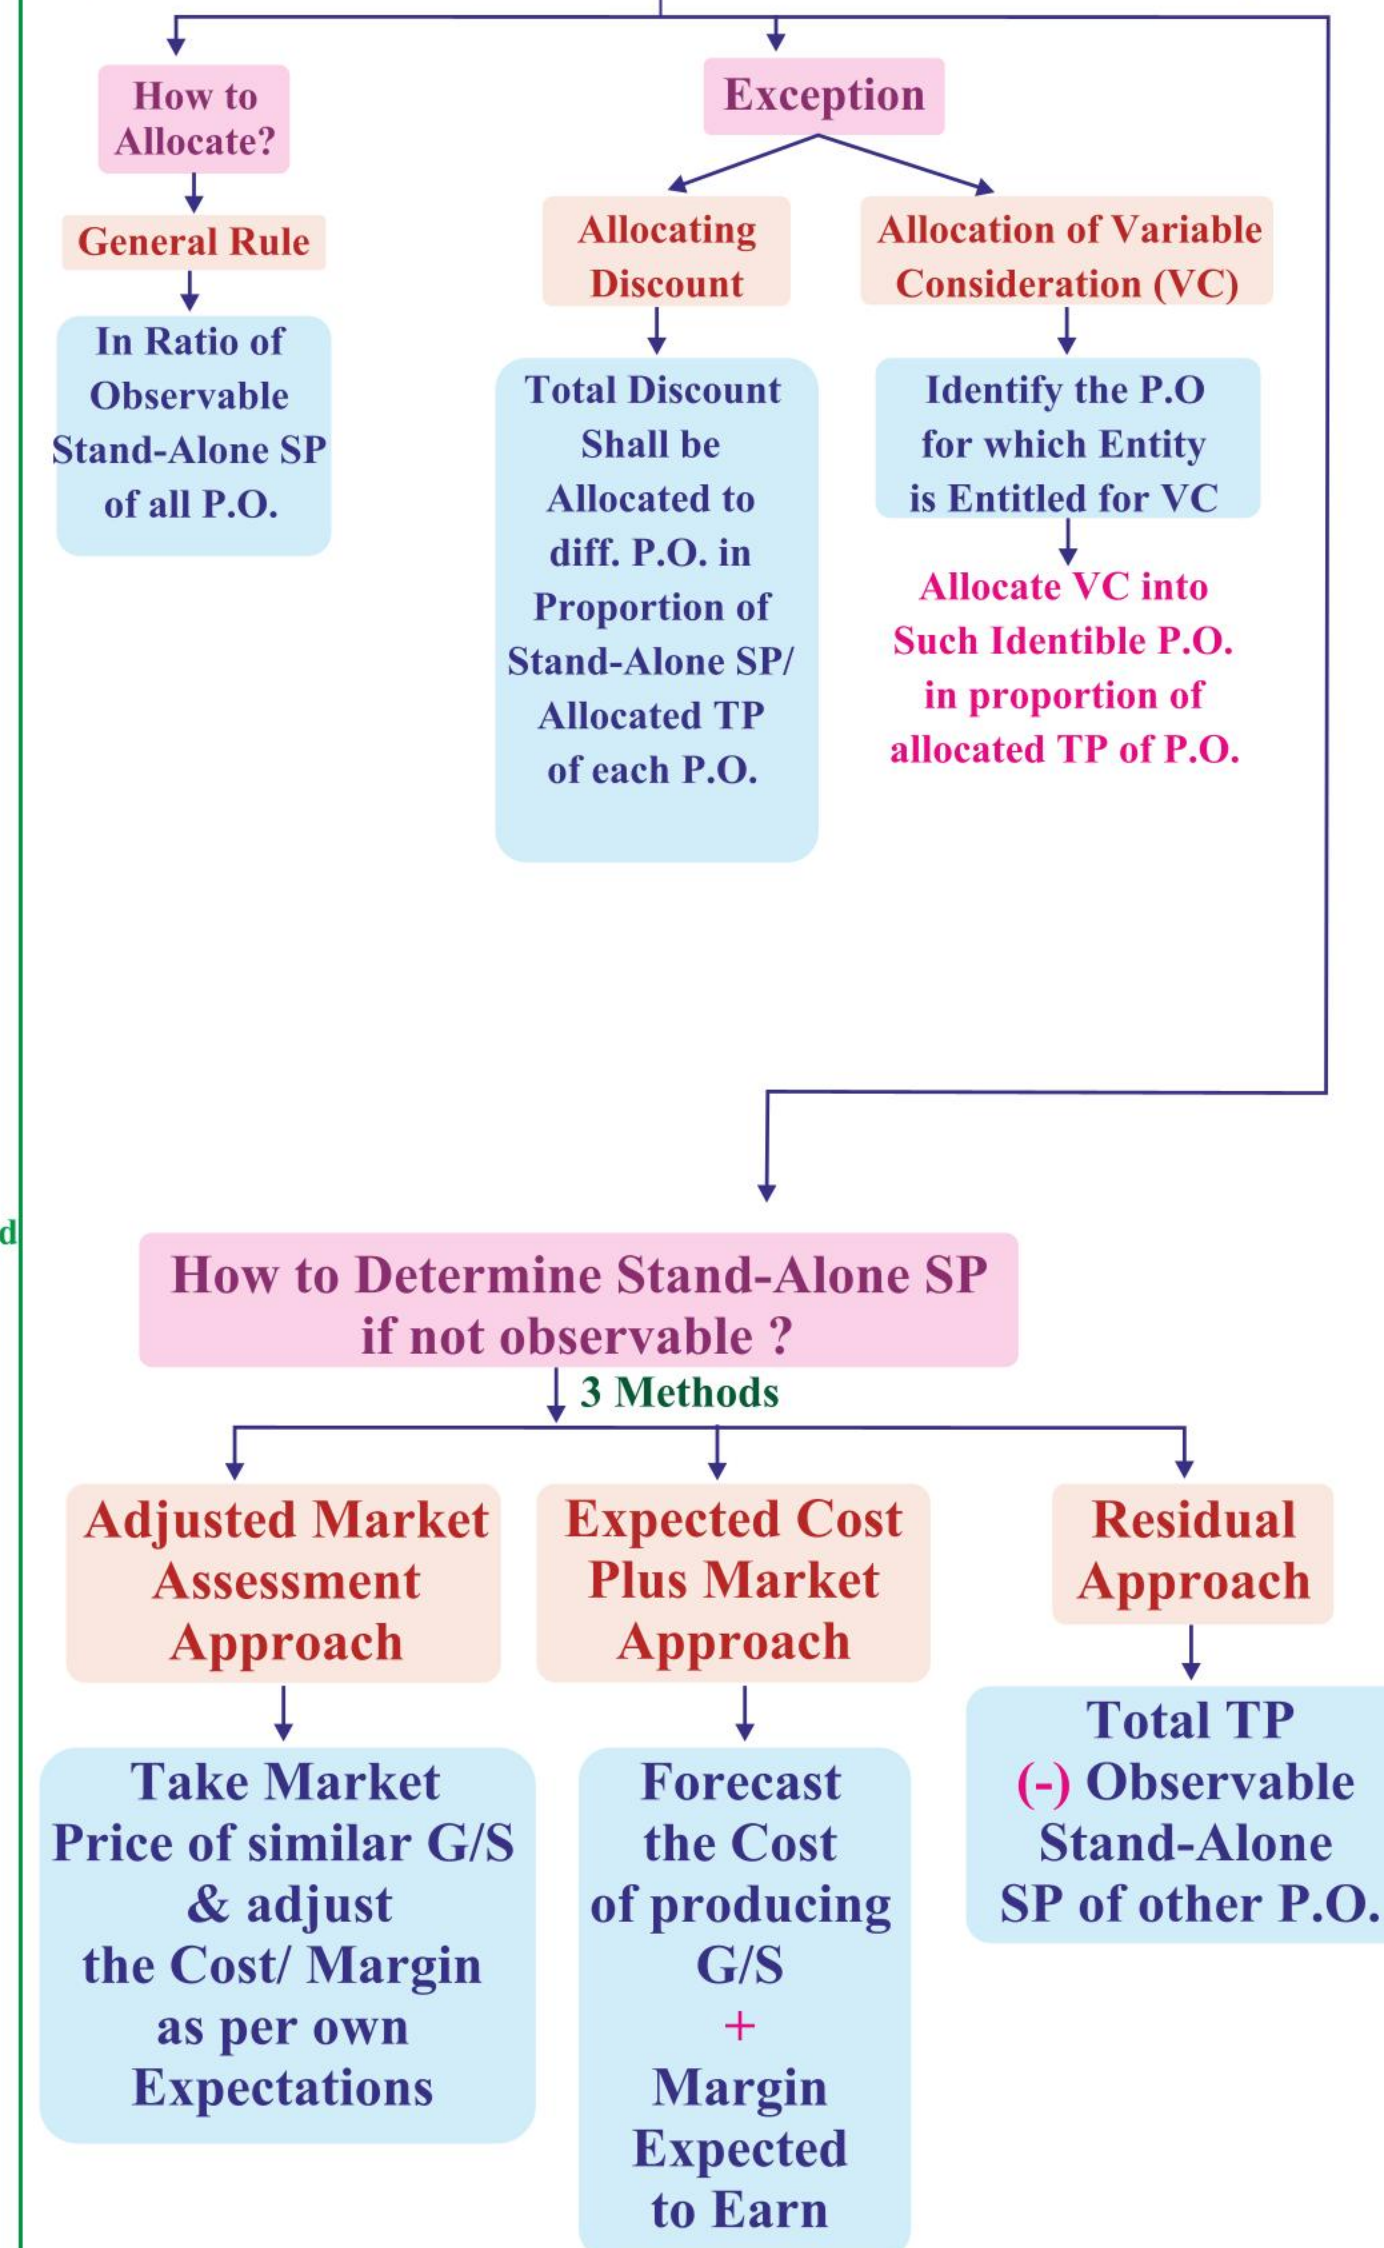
How to Allocate?

General Rule

In Ratio of Observable Stand-Alone SP of all P.O.

Exception

Allocating Discount

Total Discount Shall be Allocated to diff. P.O. in Proportion of Stand-Alone SP/ Allocated TP of each P.O.

Allocation of Variable Consideration (VC)

Identify the P.O for which Entity is Entitled for VC

Allocate VC into Such Identible P.O. in proportion of allocated TP of P.O.

d

How to Determine Stand-Alone SP if not observable ?

3 Methods

Adjusted Market Assessment Approach

Take Market Price of similar G/S & adjust the Cost/ Margin as per own Expectations

Expected Cost Plus Market Approach

Forecast the Cost of producing G/S + Margin Expected to Earn

Residual Approach

Total TP (-) Observable Stand-Alone SP of other P.O.